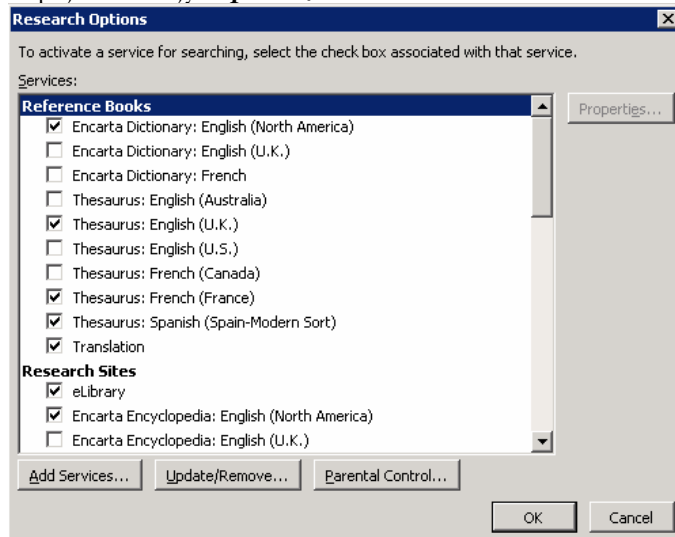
Research Options

To activate a service for searching, select the check box associated with that service.

Services:

Reference Books
Encarta Dictionary: English (North America)
Encarta Dictionary: English (U.K.)
Encarta Dictionary: French
Thesaurus: English (Australia)
Thesaurus: English (U.K.)
Thesaurus: English (U.S.)
Thesaurus: French (Canada)
Thesaurus: French (France)
Thesaurus: Spanish (Spain-Modern Sort)
Translation
Research Sites
eLibrary
Encarta Encyclopedia: English (North America)
Encarta Encyclopedia: English (U.K.)

Properties...

Add Services... Update/Remove... Parental Control...

OK Cancel